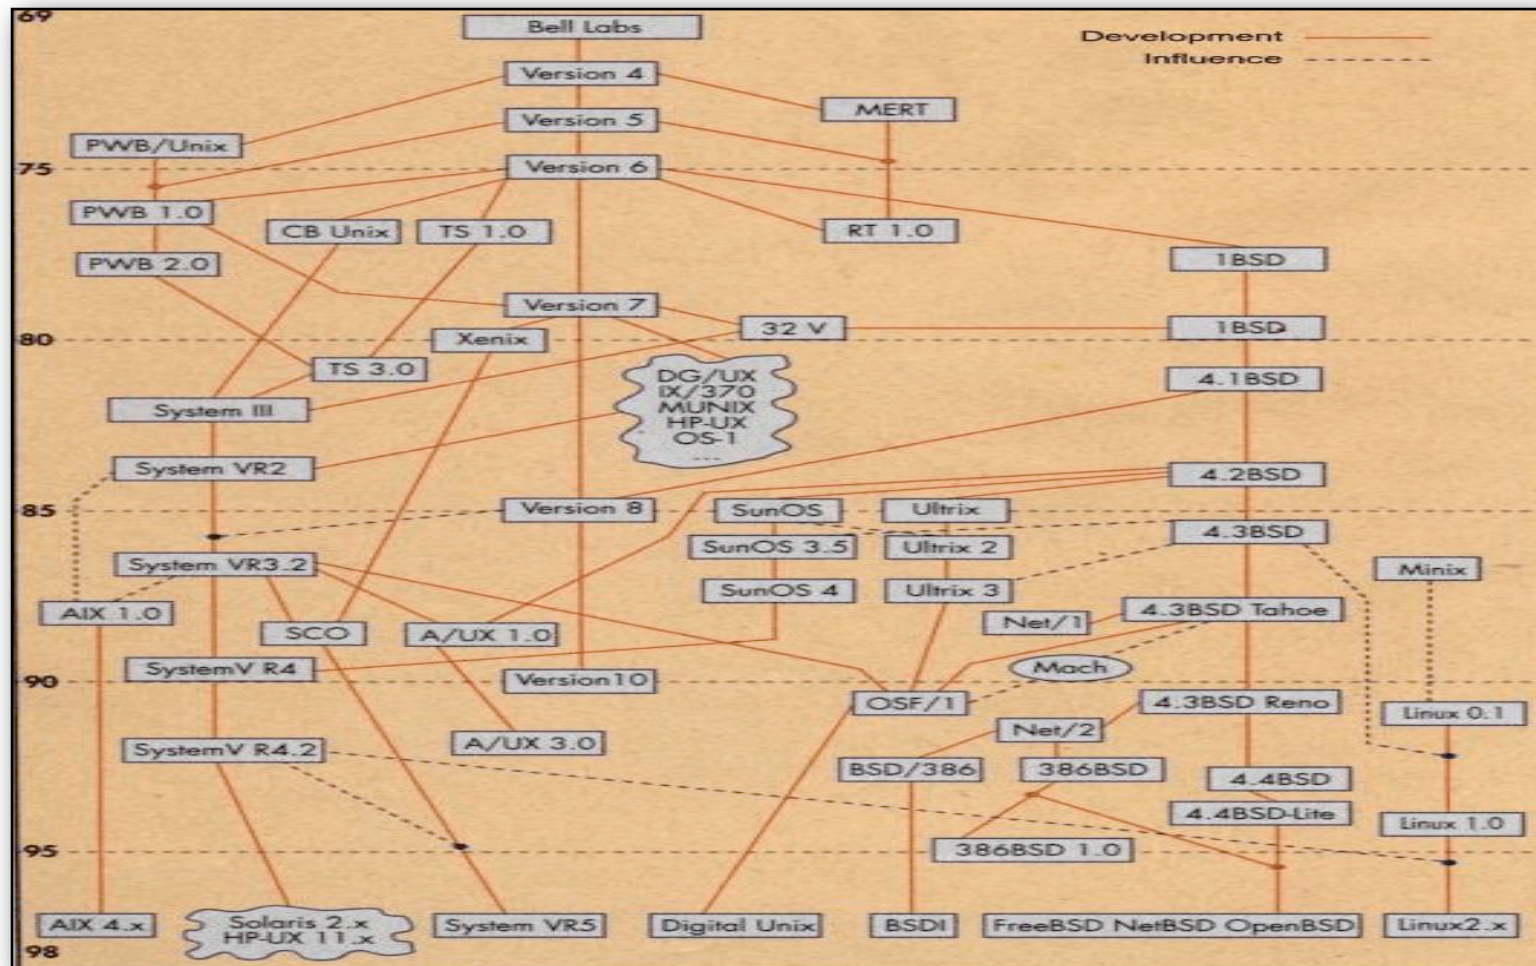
69
Bell Labs
Development
Influence
Version 4
MERT
Version 5
PWB/Unix
75
Version 6
PWB 1.0
CB Unix
TS 1.0
RT 1.0
PWB 2.0
1BSD
Version 7
32 V
1BSD
80
Xenix
TS 3.0
DG/UX
IX/370
MUNIX
HP-UX
OS-1
...
4.1BSD
System III
System VR2
4.2BSD
85
Version 8
SunOS
Ultrix
4.3BSD
SunOS 3.5
Ultrix 2
System VR3.2
Minix
SunOS 4
Ultrix 3
AIX 1.0
4.3BSD Tahoe
Net/1
SCO
A/UX 1.0
SystemV R4
Mach
90
Version10
OSF/1
4.3BSD Reno
Linux 0.1
Net/2
SystemV R4.2
A/UX 3.0
BSD/386
386BSD
4.4BSD
4.4BSD-Lite
Linux 1.0
95
386BSD 1.0
AIX 4.x
Solaris 2.x
HP-UX 11.x
System VR5
Digital Unix
BSDI
FreeBSD NetBSD OpenBSD
Linux2.x
98